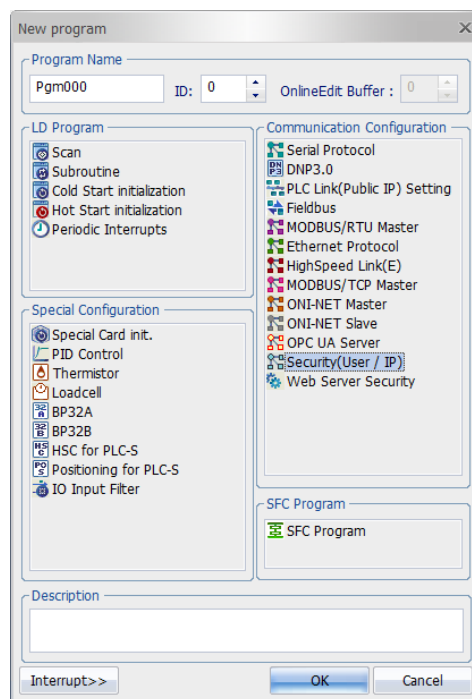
New program
×

Program Name
Pgm000
ID: 0
OnlineEdit Buffer : 0

LD Program
Scan
Subroutine
Cold Start initialization
Hot Start initialization
Periodic Interrupts

Communication Configuration
Serial Protocol
DNP3.0
PLC Link(Public IP) Setting
Fieldbus
MODBUS/RTU Master
Ethernet Protocol
HighSpeed Link(E)
MODBUS/TCP Master
ONI-NET Master
ONI-NET Slave
OPC UA Server
Security(User / IP)
Web Server Security

Special Configuration
Special Card init.
PID Control
Thermistor
Loadcell
BP32A
BP32B
HSC for PLC-S
Positioning for PLC-S
IO Input Filter

SFC Program
SFC Program

Description

Interrupt>>
OK
Cancel